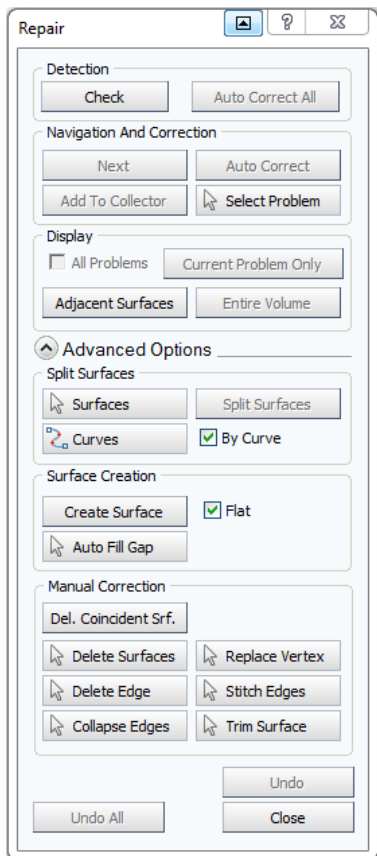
Repair

?

Detection

Check

Auto Correct All

Navigation And Correction

Next

Auto Correct

Add To Collector

Select Problem

Display

All Problems

Current Problem Only

Adjacent Surfaces

Entire Volume

Advanced Options

Split Surfaces

Surfaces

Split Surfaces

Curves

By Curve

Surface Creation

Create Surface

Flat

Auto Fill Gap

Manual Correction

Del. Coincident Srf.

Delete Surfaces

Replace Vertex

Delete Edge

Stitch Edges

Collapse Edges

Trim Surface

Undo

Undo All

Close